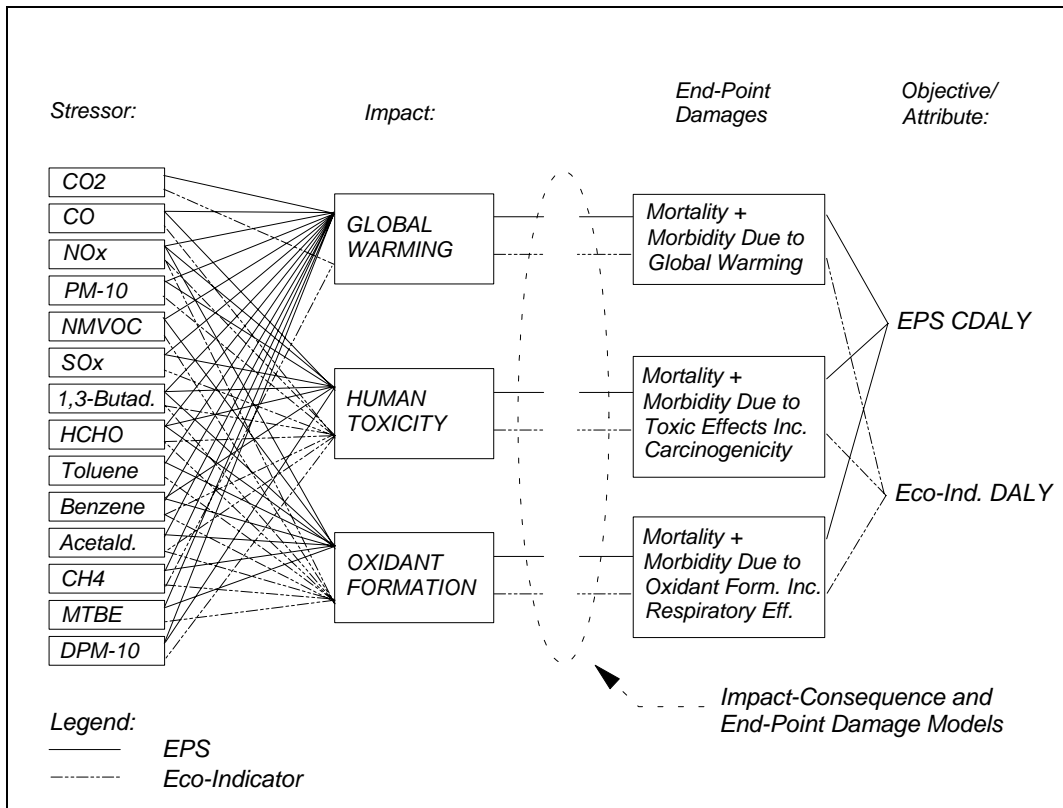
Stressor:

Impact:

End-Point Damages

Objective/ Attribute:

CO2
CO
NOx
PM-10
NMVOC
SOx
1,3-Butad.
HCHO
Toluene
Benzene
Acetald.
CH4
MTBE
DPM-10

GLOBAL WARMING

HUMAN TOXICITY

OXIDANT FORMATION

Mortality + Morbidity Due to Global Warming

Mortality + Morbidity Due to Toxic Effects Inc. Carcinogenicity

Mortality + Morbidity Due to Oxidant Form. Inc. Respiratory Eff.

EPS CDALY

Eco-Ind. DALY

Impact-Consequence and End-Point Damage Models

Legend:
EPS
Eco-Indicator